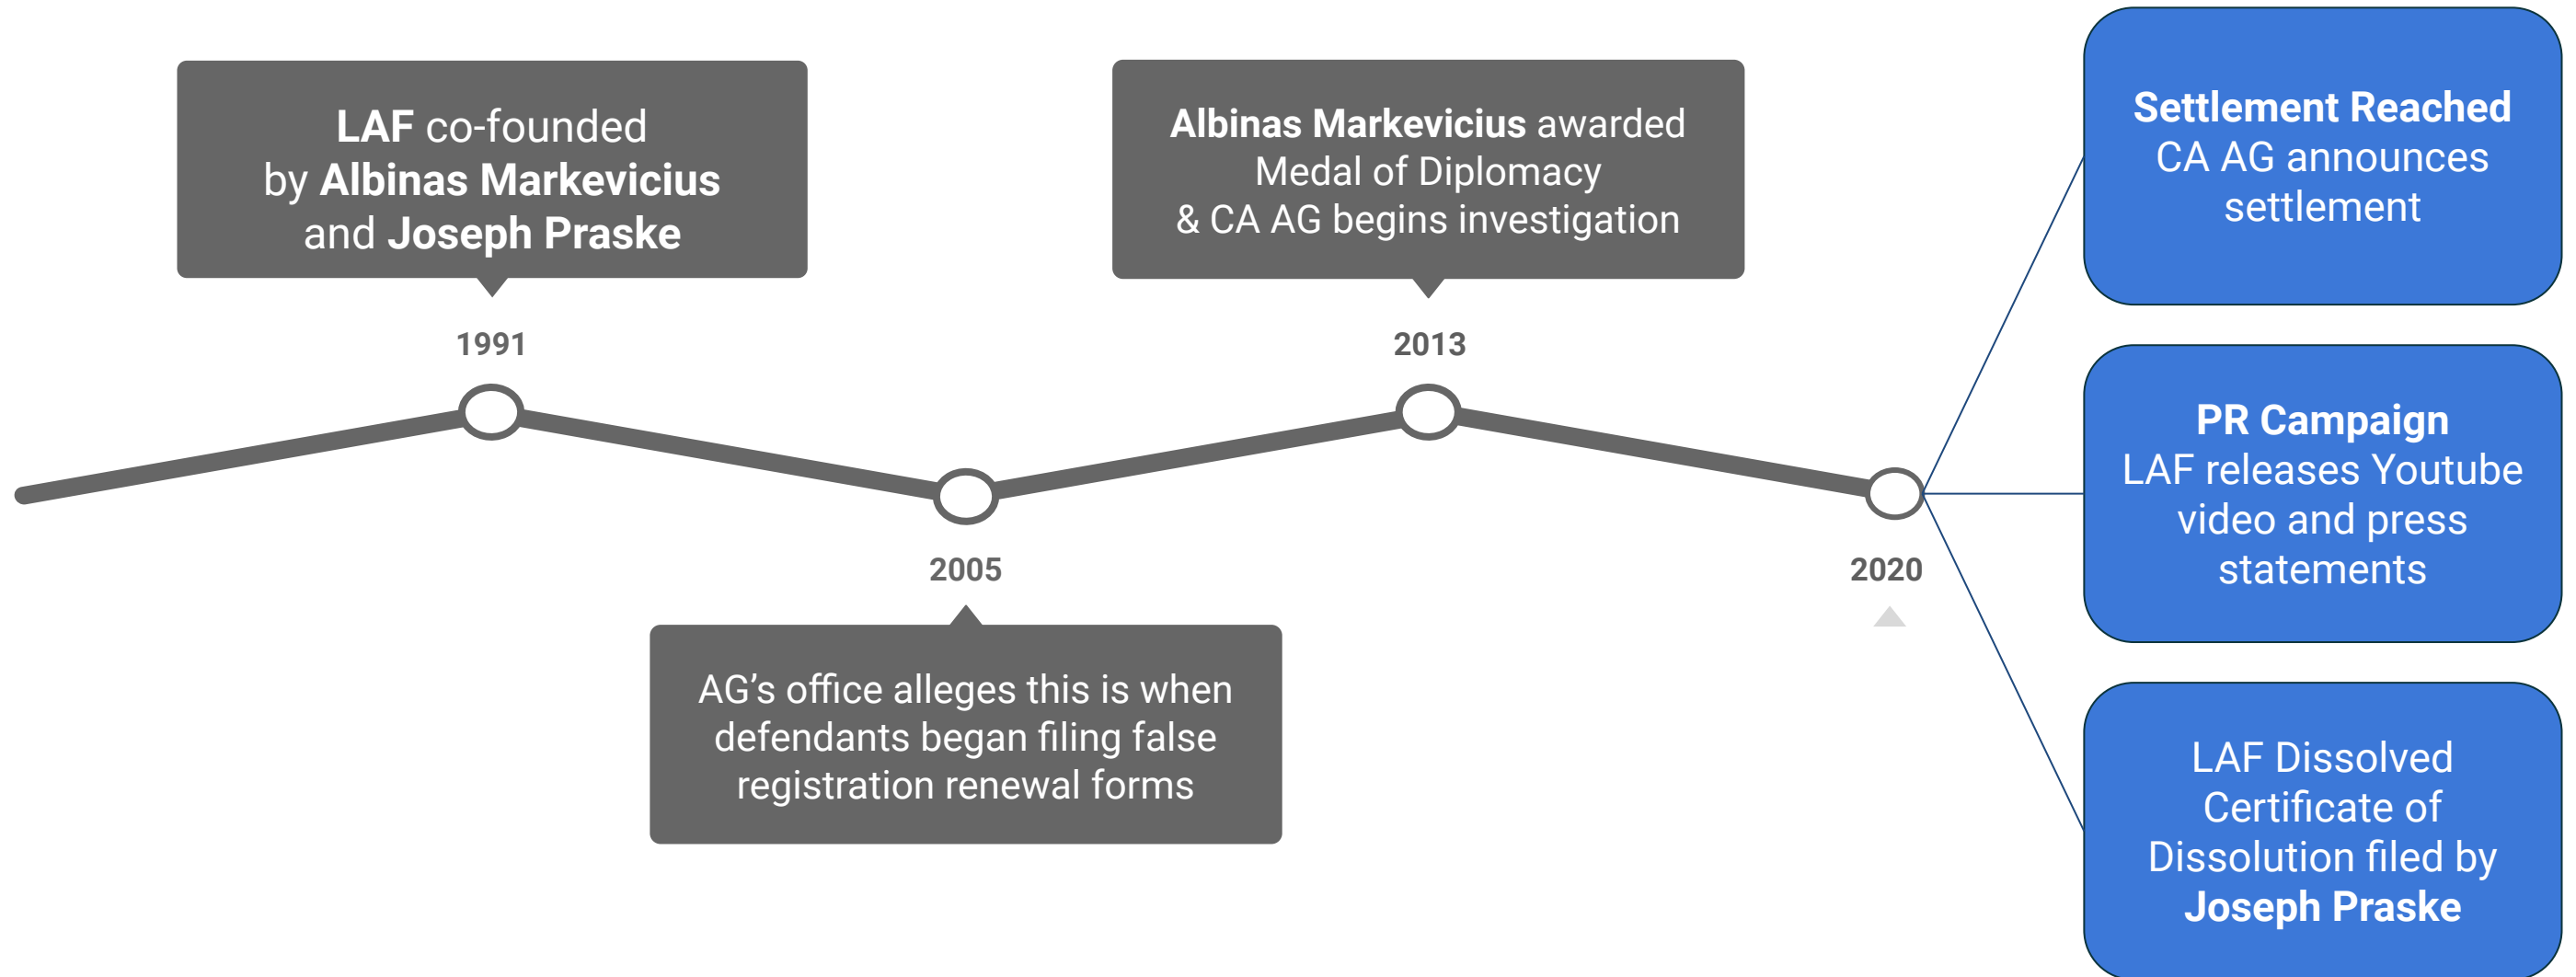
**LAF** co-founded by **Albinas Markevicius** and **Joseph Praske**

1991

**Albinas Markevicius** awarded Medal of Diplomacy & CA AG begins investigation

2013

2005

AG’s office alleges this is when defendants began filing false registration renewal forms

2020

**Settlement Reached**
CA AG announces settlement

**PR Campaign**
LAF releases Youtube video and press statements

LAF Dissolved
Certificate of Dissolution filed by **Joseph Praske**